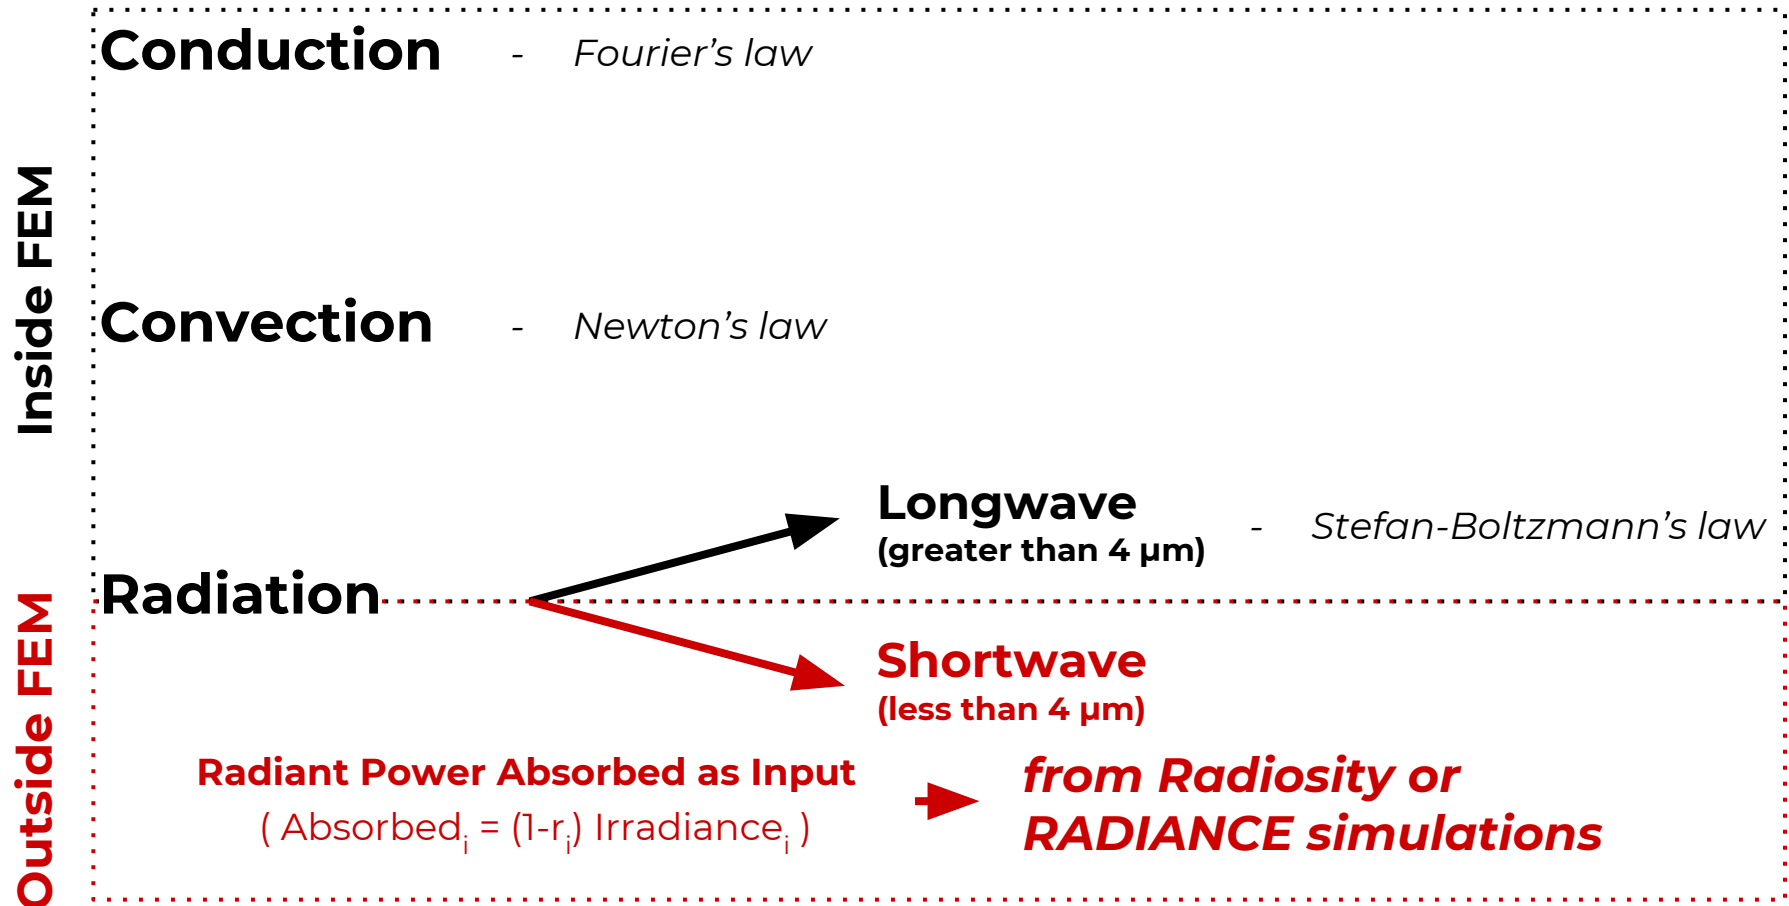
Inside FEM

Conduction - Fourier's law

Convection - Newton's law

Radiation

Longwave (greater than 4 μm) - Stefan-Boltzmann's law

Outside FEM

Shortwave (less than 4 μm)

Radiant Power Absorbed as Input
( $Absorbed_i = (1-r_i)\ Irradiance_i$ )

from Radiosity or RADIANCE simulations